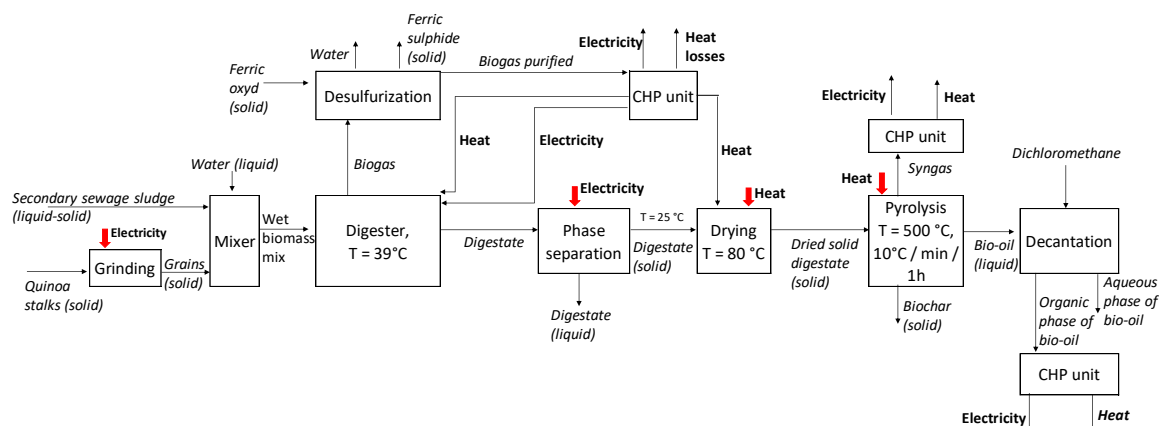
Water

Ferric sulphide (solid)

Electricity

Heat losses

Ferric oxyd (solid)

Desulfurization

Biogas purified

CHP unit

Heat

Electricity

Electricity

Heat

CHP unit

Heat

Water (liquid)

Biogas

Dichloromethane

Secondary sewage sludge (liquid-solid)

Electricity

Heat

Syngas

Electricity

Mixer

Wet biomass mix

Digester, T = 39°C

Phase separation

T = 25 °C

Drying T = 80 °C

Heat

Pyrolysis T = 500 °C, 10°C / min / 1h

Decantation

Grinding

Grains (solid)

Digestate

Digestate (solid)

Dried solid digestate (solid)

Bio-oil (liquid)

Quinoa stalks (solid)

Digestate (liquid)

Biochar (solid)

Organic phase of bio-oil

Aqueous phase of bio-oil

CHP unit

Electricity

Heat